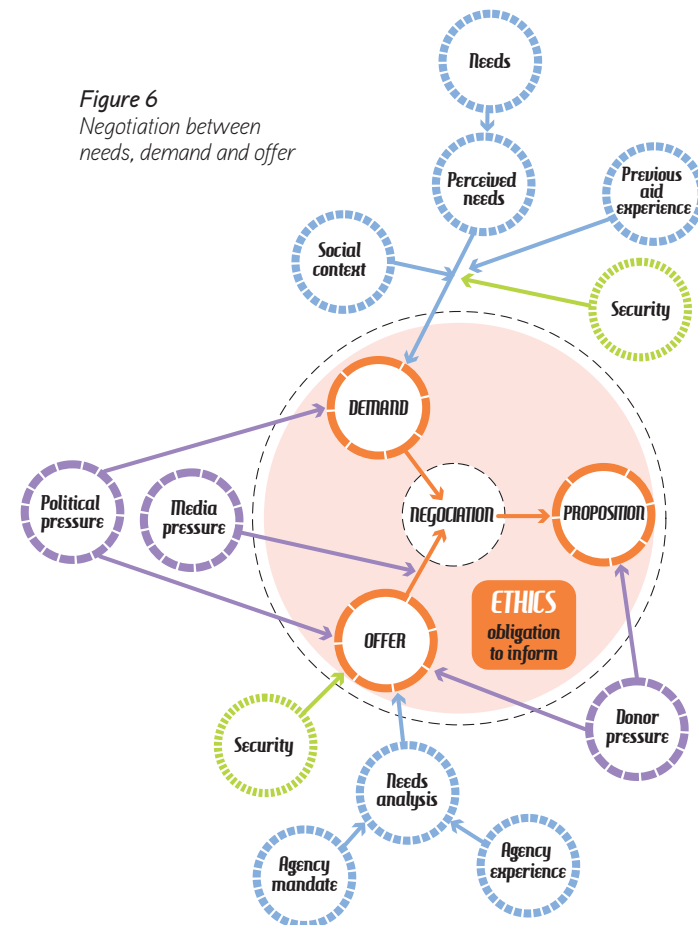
Figure 6
Negotiation between needs, demand and offer

Needs

Perceived needs

Previous aid experience

Social context

Security

DEMAND

Political pressure

Media pressure

NEGOCIATION

PROPOSITION

ETHICS
obligation to inform

OFFER

Donor pressure

Security

Needs analysis

Agency mandate

Agency experience